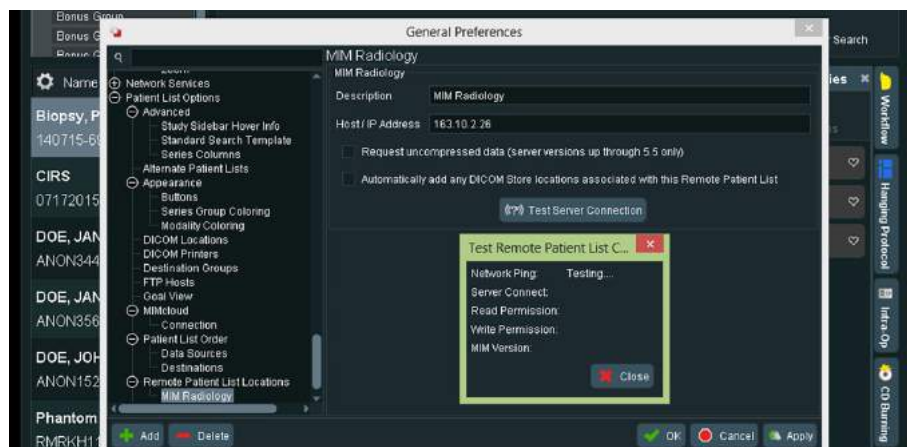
Bonus Group
Bonus G
Bonus G
Name
Biopsy, P
140715-6
CIRS
07172015
DOE, JAN
ANON344
DOE, JAN
ANON356
DOE, JOH
ANON152
Phantom
RMRKH1

General Preferences

Network Services
Patient List Options
Advanced
Study Sidebar Hover Info
Standard Search Template
Series Columns
Alternate Patient Lists
Appearance
Buttons
Series Group Coloring
Modality Coloring
DICOM Locations
DICOM Printers
Destination Groups
FTP Hosts
Goal View
MIMcloud
Connection
Patient List Order
Data Sources
Destinations
Remote Patient List Locations
MIM Radiology

MIM Radiology
MIM Radiology
Description MIM Radiology
Host / IP Address 163.10.2.26
Request uncompressed data (server versions up through 5.5 only)
Automatically add any DICOM Store locations associated with this Remote Patient List
Test Server Connection

Test Remote Patient List C...
Network Ping: Testing...
Server Connect:
Read Permission:
Write Permission:
MIM Version:
Close

Add Delete
OK Cancel Apply

Search
ies
Workflow
Hanging Protocol
Intra-Op
CD Burning